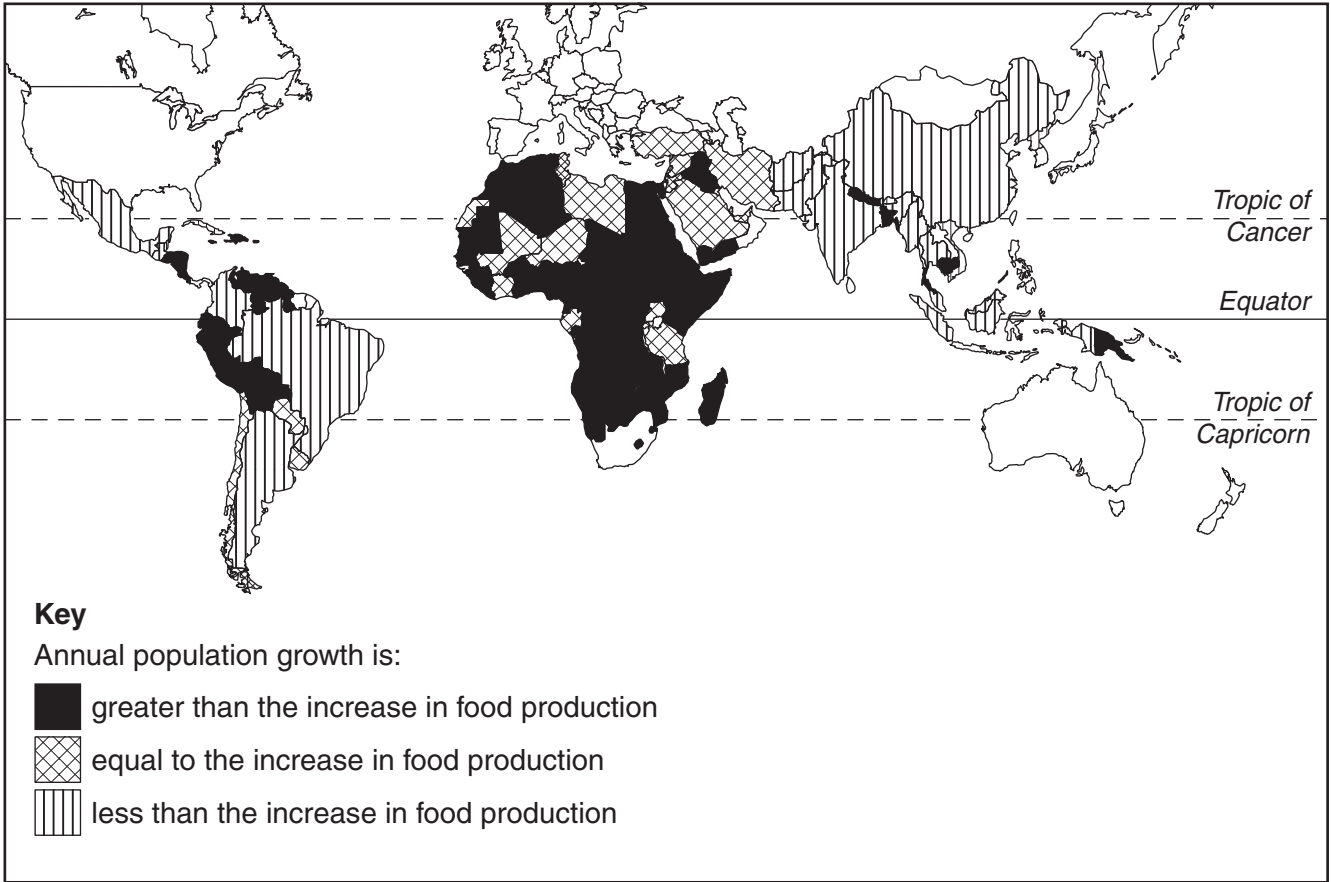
Tropic of Cancer

Equator

Tropic of Capricorn

**Key**

Annual population growth is:

greater than the increase in food production

equal to the increase in food production

less than the increase in food production